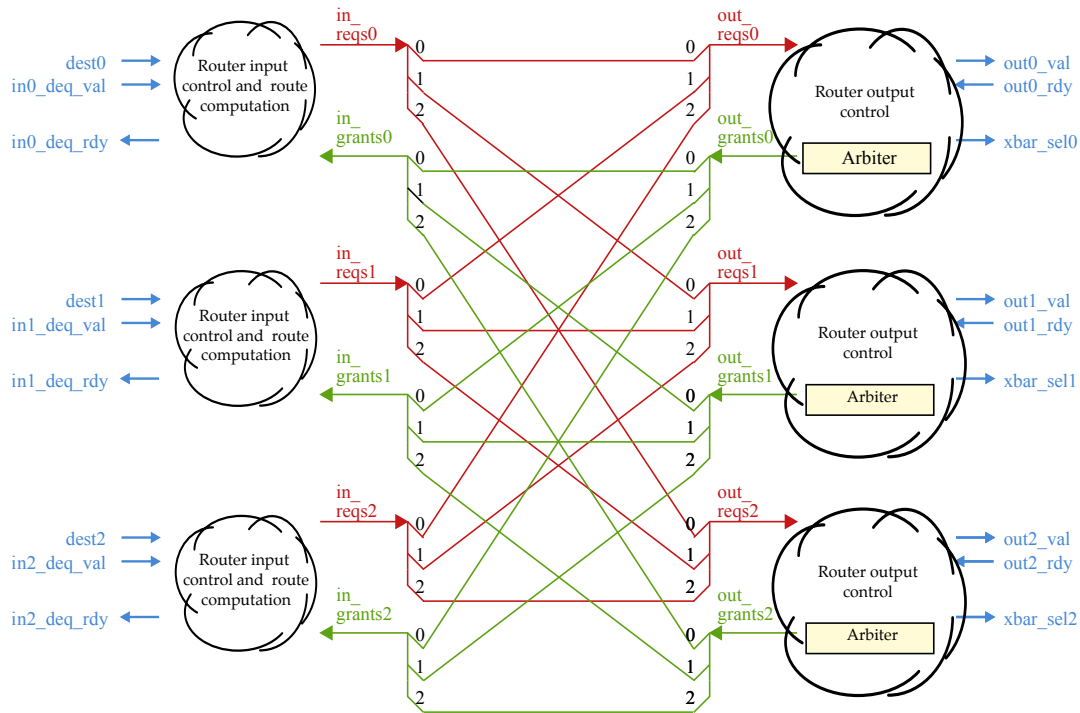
dest0
in0_deq_val
in0_deq_rdy
Router input control and route computation

in_ reqs0
0
1
2
in_ grants0
0
1
2

out_ reqs0
0
1
2
out_ grants0
0
1
2

Router output control
Arbiter

out0_val
out0_rdy
xbar_sel0

dest1
in1_deq_val
in1_deq_rdy
Router input control and route computation

in_ reqs1
0
1
2
in_ grants1
0
1
2

out_ reqs1
0
1
2
out_ grants1
0
1
2

Router output control
Arbiter

out1_val
out1_rdy
xbar_sel1

dest2
in2_deq_val
in2_deq_rdy
Router input control and route computation

in_ reqs2
0
1
2
in_ grants2
0
1
2

out_ reqs2
0
1
2
out_ grants2
0
1
2

Router output control
Arbiter

out2_val
out2_rdy
xbar_sel2